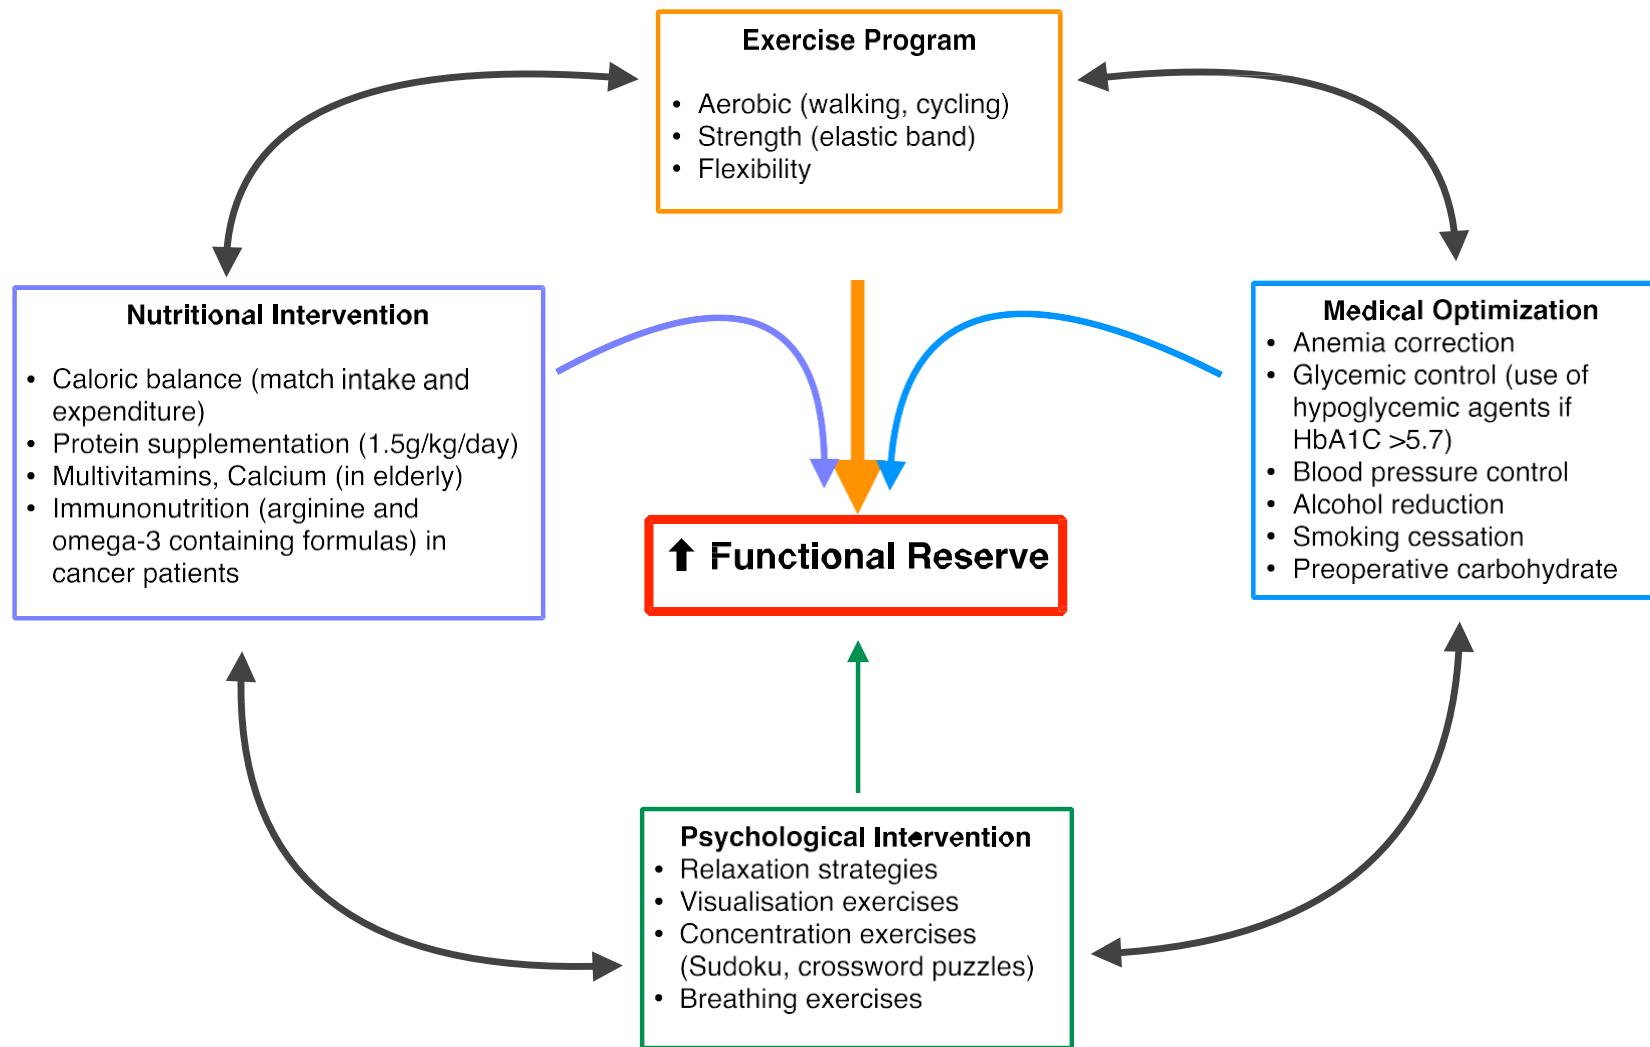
Exercise Program

- Aerobic (walking, cycling)
- Strength (elastic band)
- Flexibility

Nutritional Intervention

- Caloric balance (match intake and expenditure)
- Protein supplementation (1.5g/kg/day)
- Multivitamins, Calcium (in elderly)
- Immunonutrition (arginine and omega-3 containing formulas) in cancer patients

Medical Optimization
- Anemia correction
- Glycemic control (use of hypoglycemic agents if HbA1C >5.7)
- Blood pressure control
- Alcohol reduction
- Smoking cessation
- Preoperative carbohydrate

⬆ Functional Reserve

Psychological Intervention
- Relaxation strategies
- Visualisation exercises
- Concentration exercises (Sudoku, crossword puzzles)
- Breathing exercises